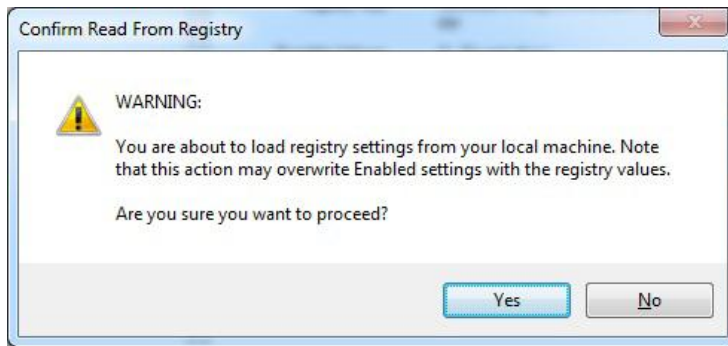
Confirm Read From Registry

WARNING:

You are about to load registry settings from your local machine. Note that this action may overwrite Enabled settings with the registry values.

Are you sure you want to proceed?

Yes

No